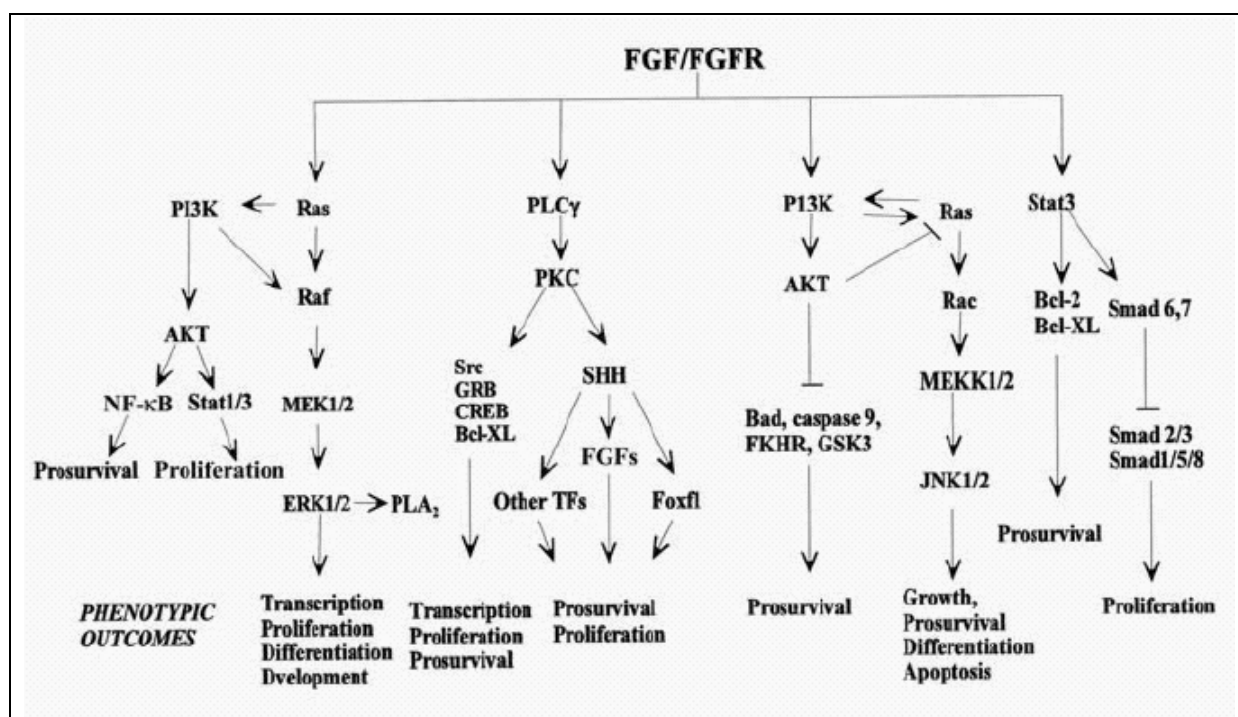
FGF/FGFR

PI3K

Ras

Raf

AKT

NF-κB

Stat1/3

Prosurvival

Proliferation

MEK1/2

ERK1/2 → $PLA_2$

PLCγ

PKC

Src
GRB
CREB
Bcl-XL

SHH

Other TFs

FGFs

Foxfl

P13K

Ras

AKT

Rac

MEKK1/2

Bad, caspase 9,
FKHR, GSK3

JNK1/2

Stat3

Bcl-2
Bcl-XL

Smad 6,7

Smad 2/3
Smad1/5/8

Prosurvival

PHENOTYPIC OUTCOMES

Transcription
Proliferation
Differentiation
Dvelopment

Transcription
Proliferation
Prosurvival

Prosurvival
Proliferation

Prosurvival

Growth,
Prosurvival
Differentiation
Apoptosis

Proliferation